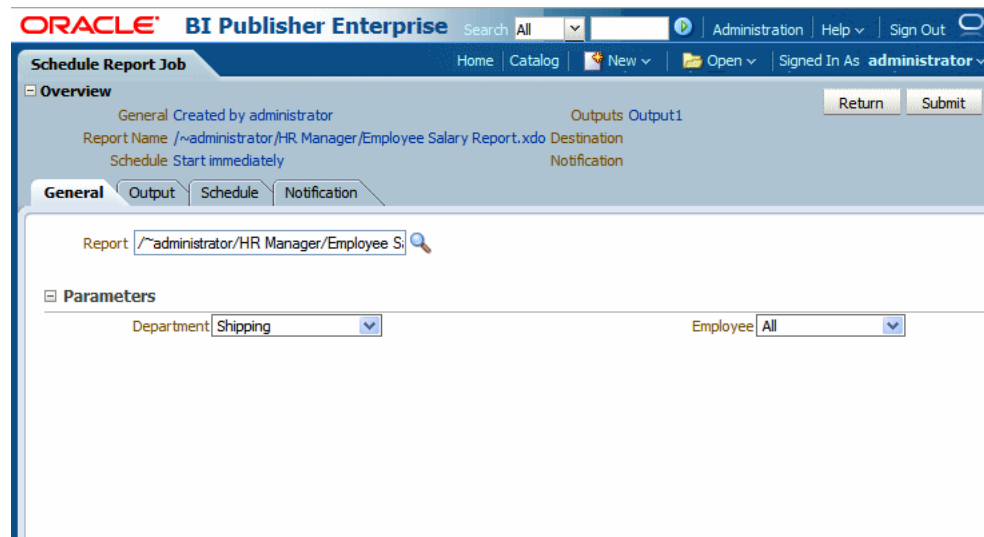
ORACLE BI Publisher Enterprise Search All Administration Help Sign Out

Schedule Report Job

Home Catalog New Open Signed In As administrator

⊟ Overview

General Created by administrator
Report Name /~administrator/HR Manager/Employee Salary Report.xdo
Schedule Start immediately

Outputs Output1
Destination
Notification

Return Submit

General Output Schedule Notification

Report /~administrator/HR Manager/Employee S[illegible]

⊟ Parameters

Department Shipping

Employee All